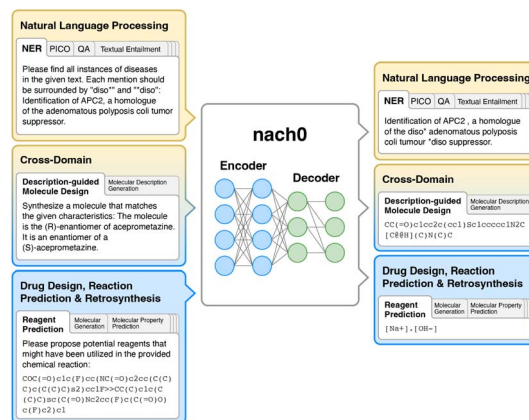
Natural Language Processing

NER | PICO | QA | Textual Entailment

Please find all instances of diseases in the given text. Each mention should be surrounded by "diso*" and "*diso": Identification of APC2, a homologue of the adenomatous polyposis coli tumor suppressor.

Cross-Domain

Description-guided Molecule Design | Molecular Description Generation

Synthesize a molecule that matches the given characteristics: The molecule is the (R)-enantiomer of acepromazine. It is an enantiomer of a (S)-acepromazine.

Drug Design, Reaction Prediction & Retrosynthesis

Reagent Prediction | Molecular Generation | Molecular Property Prediction

Please propose potential reagents that might have been utilized in the provided chemical reaction:

COC(=O)c1c(F)cc(NC(=O)c2cc(C(C)C)c(C(C)C)s2)cc1F>>CC(C)c1c(C(C)C)sc(C(=O)Nc2cc(F)c(C(=O)O)c(F)c2)c1

nach0

Encoder

Decoder

Natural Language Processing

NER | PICO | QA | Textual Entailment

Identification of APC2 , a homologue of the diso* adenomatous polyposis coli tumour *diso suppressor.

Cross-Domain

Description-guided Molecule Design | Molecular Description Generation

CC(=O)c1cc2c(cc1)Sc1ccccc1N2C[C@@H](C)N(C)C

Drug Design, Reaction Prediction & Retrosynthesis

Reagent Prediction | Molecular Generation | Molecular Property Prediction

[Na+].[OH-]